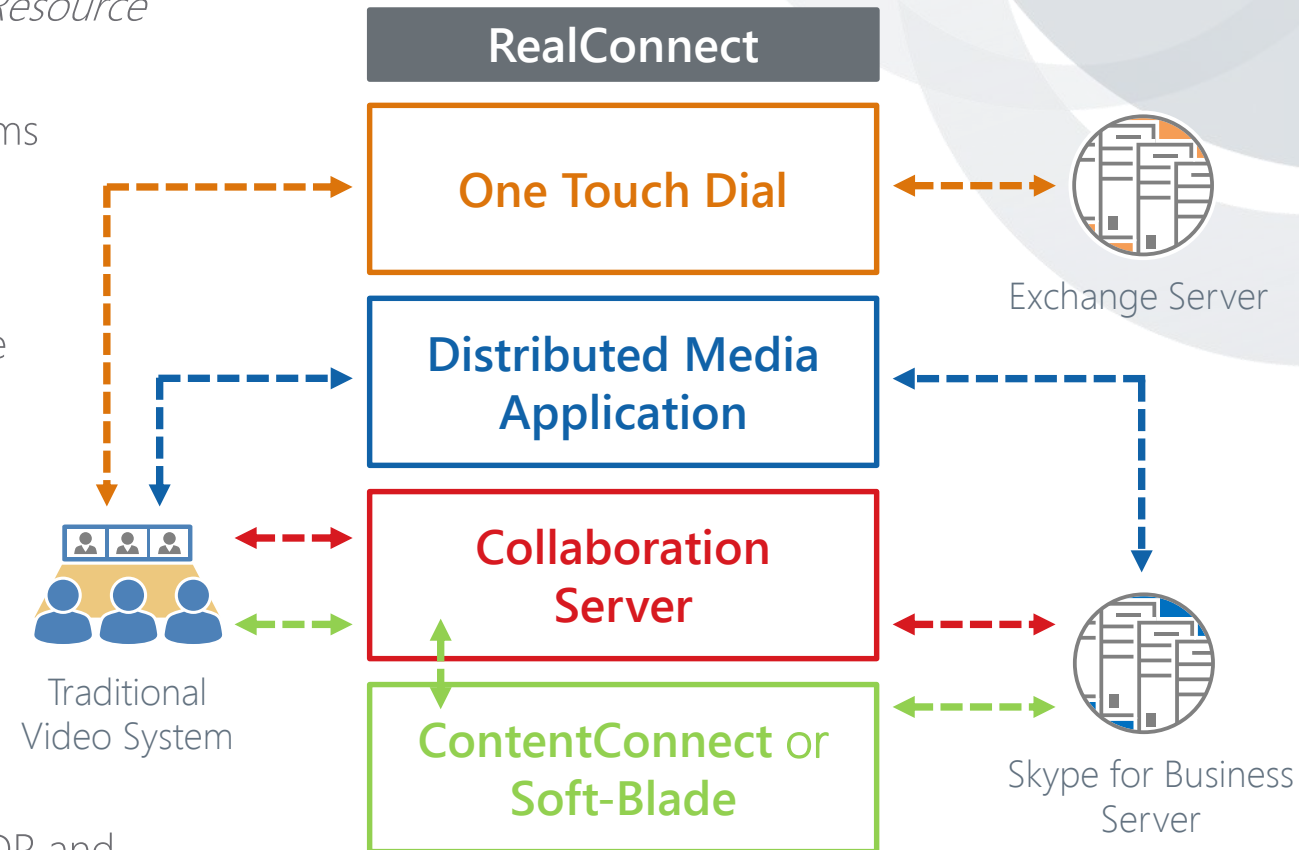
Resource

ms

e

OP and

RealConnect

One Touch Dial

Distributed Media Application

Collaboration Server

ContentConnect or Soft-Blade

Exchange Server

Traditional Video System

Skype for Business Server